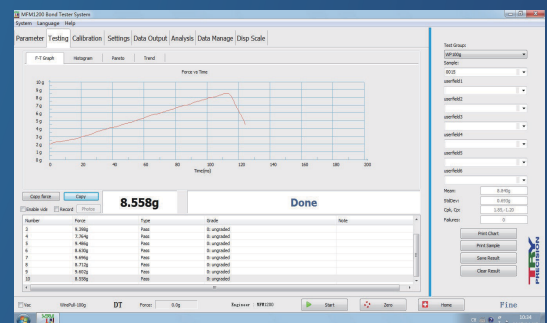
MFM1200 Bond Tester System
System Language Help

Parameter Testing Calibration Settings Data Output Analysis Data Manage Disp Scale

F-T Graph Histogram Pareto Trend

Force vs Time

10 g
9 g
8 g
7 g
6 g
5 g
4 g
3 g
2 g
1 g
0 g

0 20 40 60 80 100 120 140 160 180 200
Time(ms)

Copy force Copy
Enable side Record Photo

8.558g

Done

| Number | Force | Type | Grade | Note |
|---|---|---|---|---|
| 3 | 8.398g | Pass | 0: ungraded | |
| 4 | 7.764g | Pass | 0: ungraded | |
| 5 | 9.486g | Pass | 0: ungraded | |
| 6 | 8.630g | Pass | 0: ungraded | |
| 7 | 9.696g | Pass | 0: ungraded | |
| 8 | 8.712g | Pass | 0: ungraded | |
| 9 | 9.002g | Pass | 0: ungraded | |
| 10 | 8.558g | Pass | 0: ungraded | |

Test Groups:
WP-10g
Sample:
0015
userfield1
userfield2
userfield3
userfield4
userfield5
userfield6

Mean: 8.840g
StdDev: 0.655g
Cpk, Cp: 1.05-1.20
Failures: 0

Print Chart
Print Sample
Save Result
Clear Result

PRECISION

Vac WirePull-100g DT Force: 0.0g Engineer MFM1200 Start Zero Home Fine

10:34
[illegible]